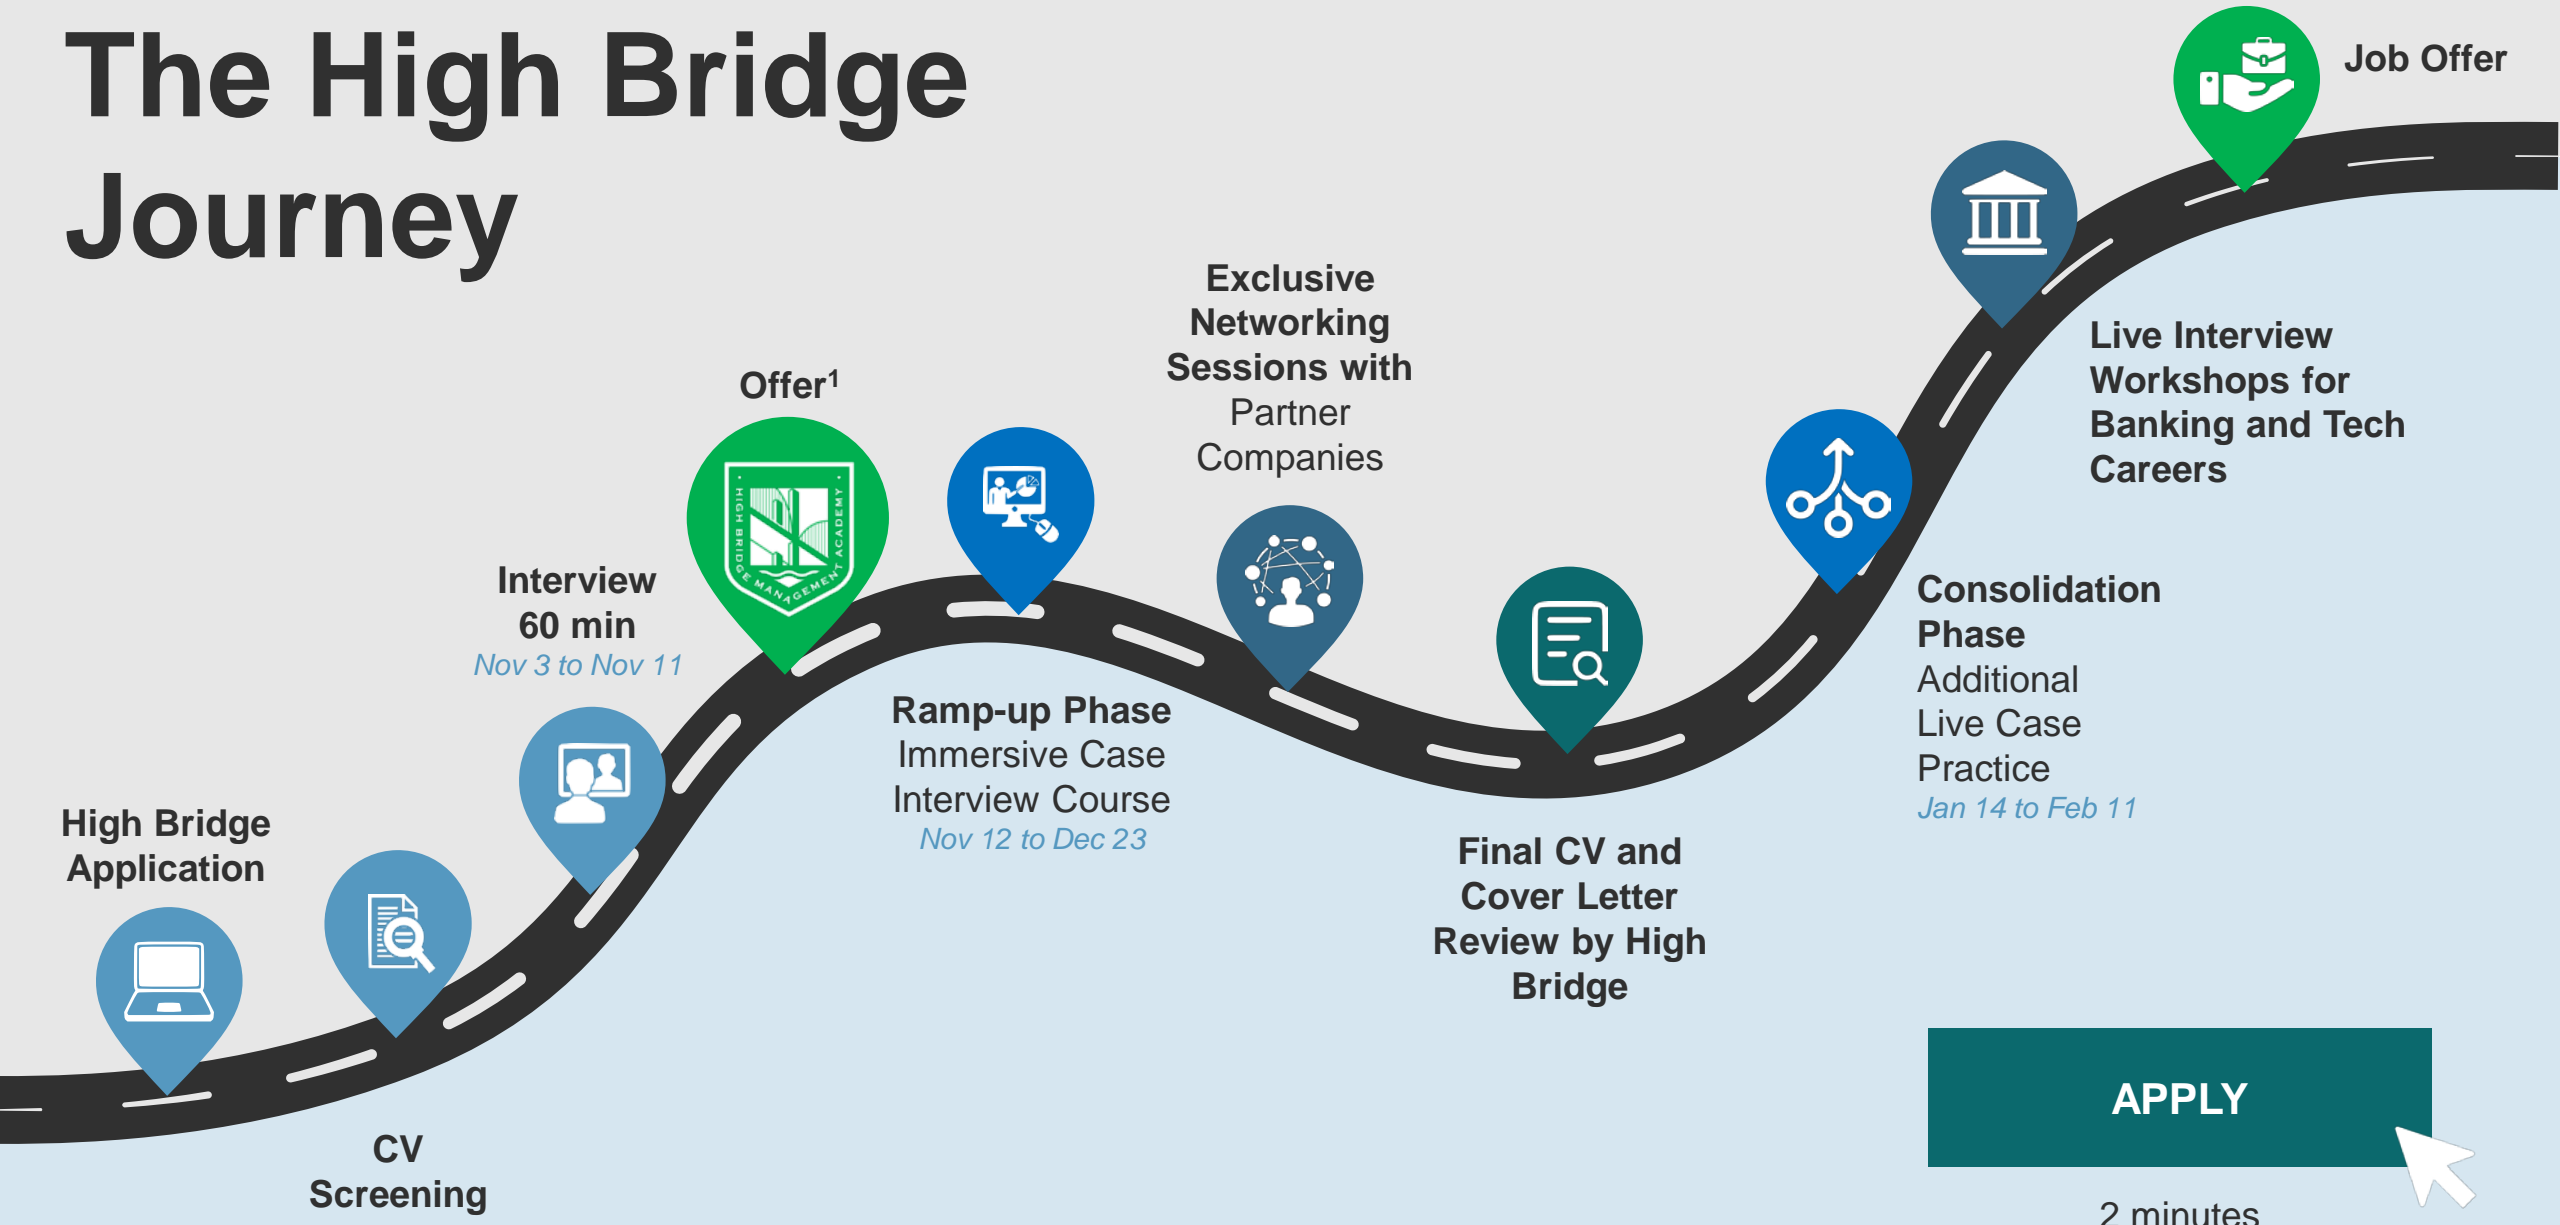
The High Bridge Journey

Job Offer

Live Interview Workshops for Banking and Tech Careers

Exclusive Networking Sessions with Partner Companies

Offer$^1$

HIGH BRIDGE MANAGEMENT ACADEMY

Interview 60 min
Nov 3 to Nov 11

Ramp-up Phase
Immersive Case Interview Course
Nov 12 to Dec 23

Consolidation Phase
Additional Live Case Practice
Jan 14 to Feb 11

High Bridge Application

Final CV and Cover Letter Review by High Bridge

CV Screening

APPLY

2 minutes